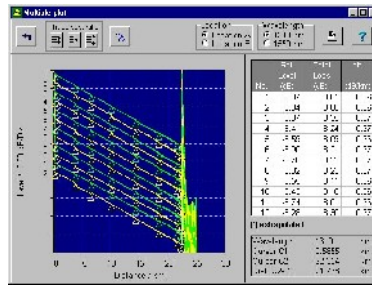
Multiple plot

Location
Wavelength

?

Loss (5 dB/Div)

0 5 10 15 20 25 30
Distance (km)

| No. | Loss (dB) | Loss (dB) | dB/km |
|---|---|---|---|
| 1 | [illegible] | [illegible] | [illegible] |
| 2 | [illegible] | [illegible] | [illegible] |
| 3 | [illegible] | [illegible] | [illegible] |
| 4 | 8.4 | 8.24 | 0.37 |
| 5 | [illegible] | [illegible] | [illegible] |
| 6 | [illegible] | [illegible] | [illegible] |
| 7 | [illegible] | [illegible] | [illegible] |
| 8 | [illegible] | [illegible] | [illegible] |
| 9 | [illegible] | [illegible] | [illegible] |
| 10 | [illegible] | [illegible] | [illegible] |
| 11 | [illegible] | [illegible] | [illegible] |
| 12 | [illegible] | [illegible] | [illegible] |

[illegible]

| Wavelength | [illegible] | nm |
|---|---|---|
| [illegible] | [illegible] | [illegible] |
| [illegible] | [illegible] | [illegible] |
| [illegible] | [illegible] | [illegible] |